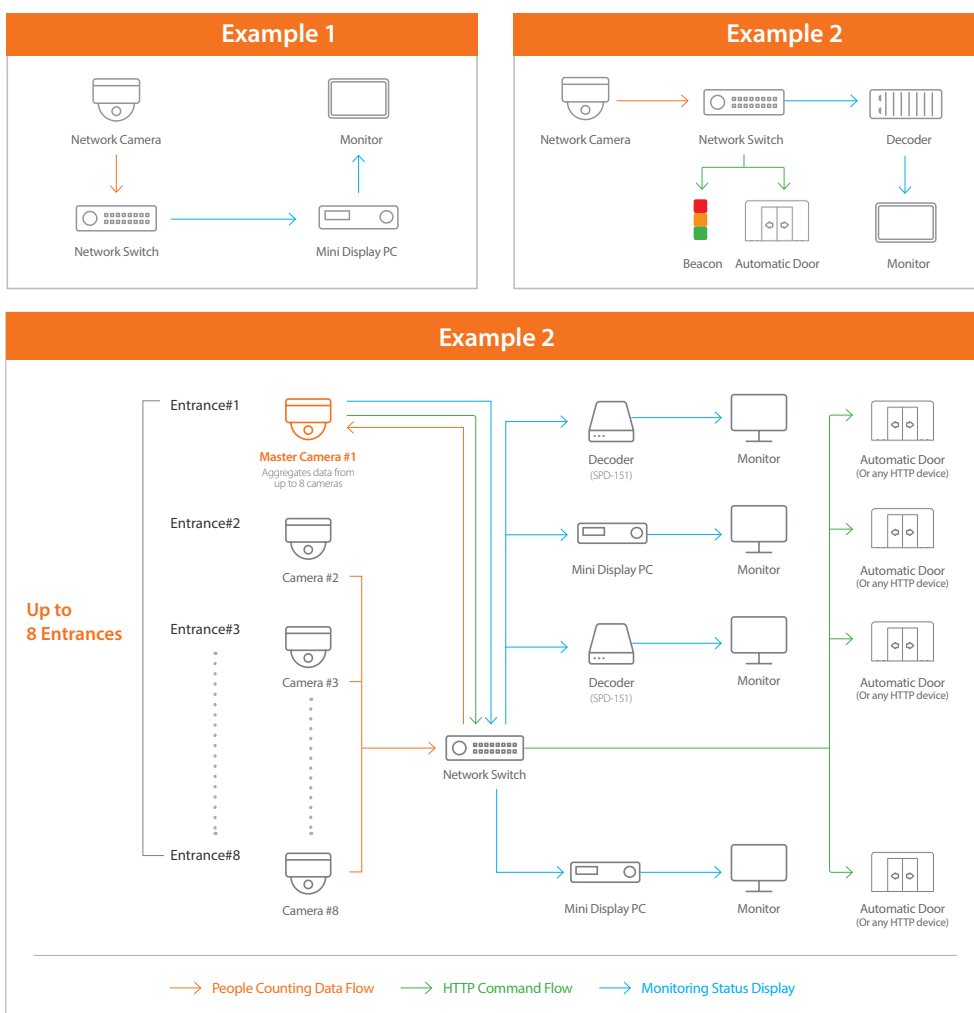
Example 1

Network Camera

Monitor

Network Switch

Mini Display PC

Example 2

Network Camera

Network Switch

Decoder

Beacon

Automatic Door

Monitor

Example 2

Up to
8 Entrances

Entrance#1

Master Camera #1
Aggregates data from up to 8 cameras

Entrance#2

Camera #2

Entrance#3

Camera #3

Entrance#8

Camera #8

Network Switch

Decoder
(SPD-151)

Monitor

Mini Display PC

Monitor

Decoder
(SPD-151)

Monitor

Mini Display PC

Monitor

Automatic Door
(Or any HTTP device)

Automatic Door
(Or any HTTP device)

Automatic Door
(Or any HTTP device)

Automatic Door
(Or any HTTP device)

People Counting Data Flow

HTTP Command Flow

Monitoring Status Display